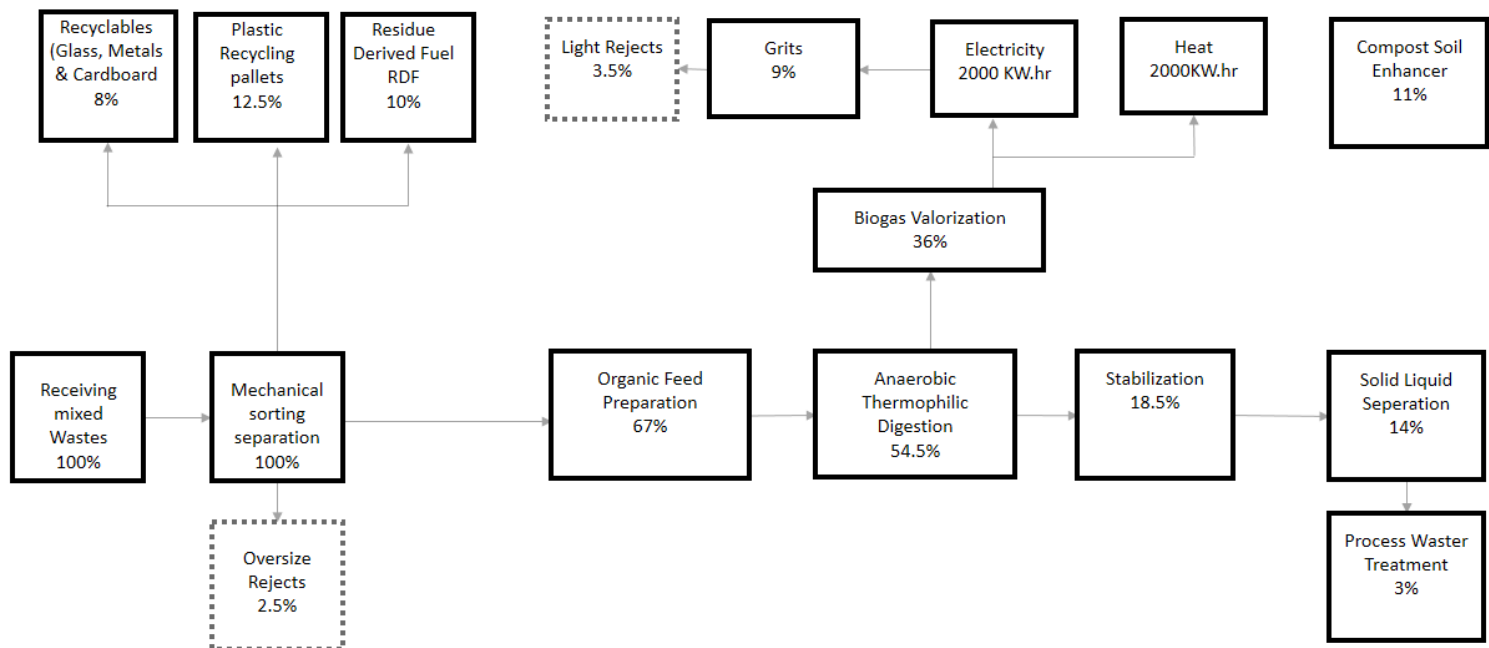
Recyclables (Glass, Metals & Cardboard 8%

Plastic Recycling pallets 12.5%

Residue Derived Fuel RDF 10%

Light Rejects 3.5%

Grits 9%

Electricity 2000 KW.hr

Heat 2000KW.hr

Compost Soil Enhancer 11%

Biogas Valorization 36%

Receiving mixed Wastes 100%

Mechanical sorting separation 100%

Organic Feed Preparation 67%

Anaerobic Thermophilic Digestion 54.5%

Stabilization 18.5%

Solid Liquid Seperation 14%

Oversize Rejects 2.5%

Process Waster Treatment 3%